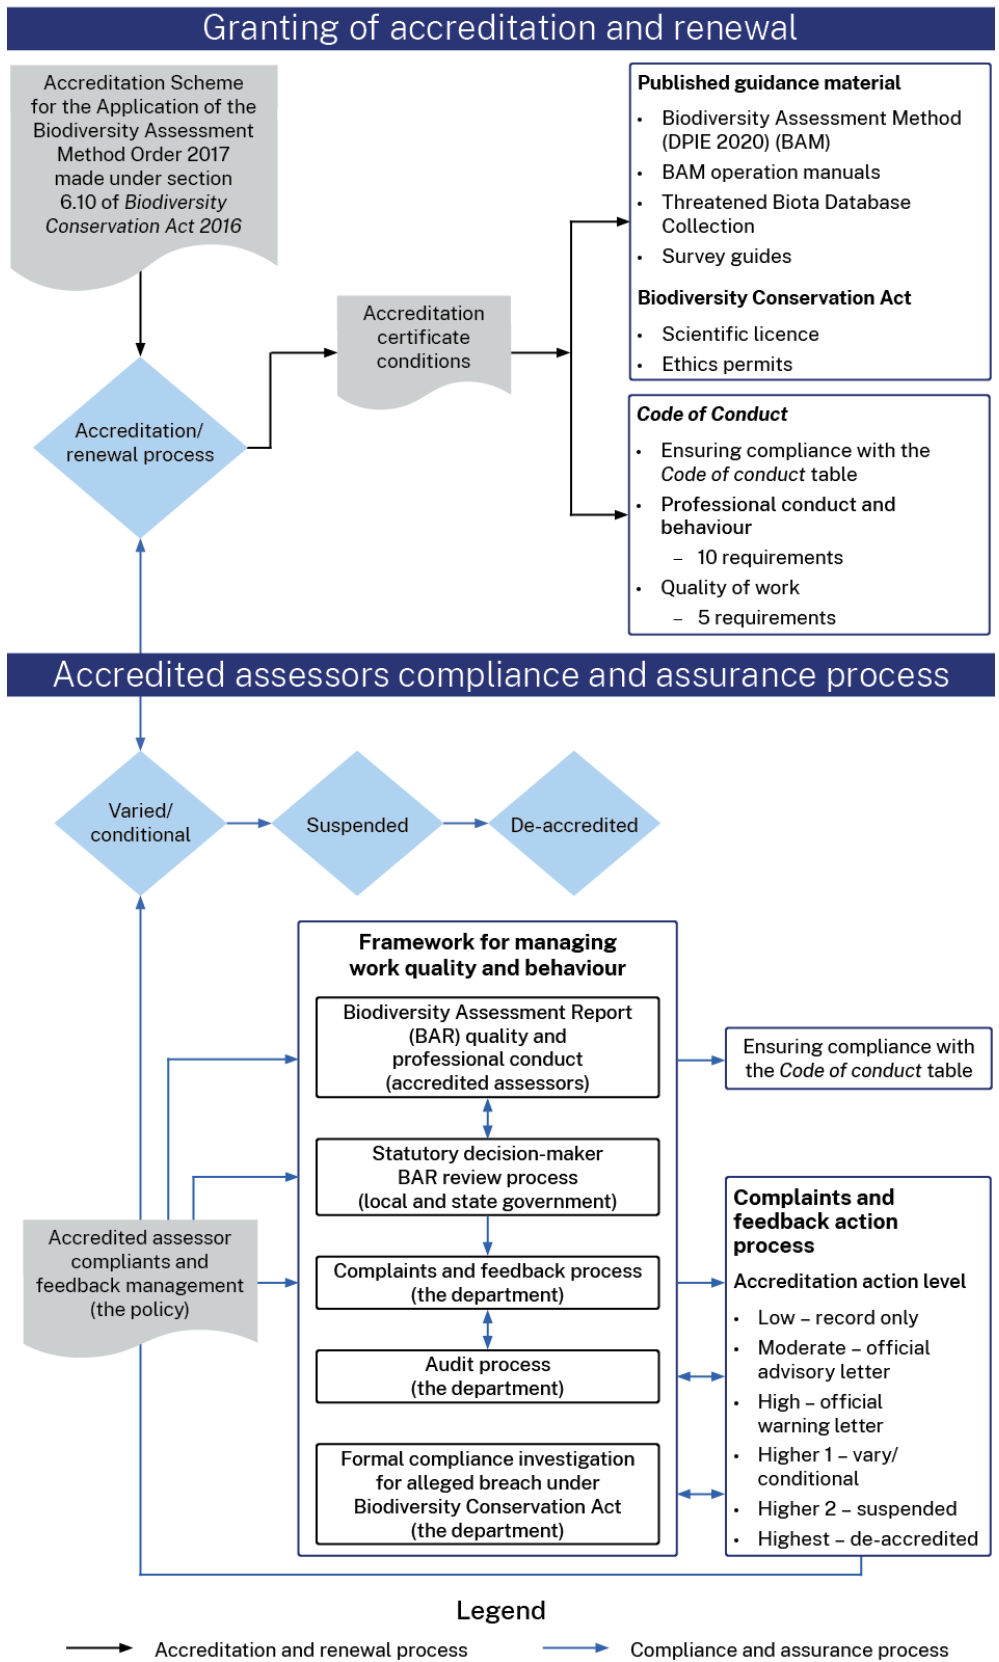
Granting of accreditation and renewal

Accreditation Scheme for the Application of the Biodiversity Assessment Method Order 2017 made under section 6.10 of *Biodiversity Conservation Act 2016*

Accreditation/ renewal process

Accreditation certificate conditions

**Published guidance material**
- Biodiversity Assessment Method (DPIE 2020) (BAM)
- BAM operation manuals
- Threatened Biota Database Collection
- Survey guides

**Biodiversity Conservation Act**
- Scientific licence
- Ethics permits

***Code of Conduct***
- Ensuring compliance with the *Code of conduct* table
- Professional conduct and behaviour
  – 10 requirements
- Quality of work
  – 5 requirements

Accredited assessors compliance and assurance process

Varied/ conditional

Suspended

De-accredited

**Framework for managing work quality and behaviour**

Biodiversity Assessment Report (BAR) quality and professional conduct (accredited assessors)

Statutory decision-maker BAR review process (local and state government)

Complaints and feedback process (the department)

Audit process (the department)

Formal compliance investigation for alleged breach under Biodiversity Conservation Act (the department)

Accredited assessor compliants and feedback management (the policy)

Ensuring compliance with the *Code of conduct* table

**Complaints and feedback action process**

**Accreditation action level**
- Low – record only
- Moderate – official advisory letter
- High – official warning letter
- Higher 1 – vary/ conditional
- Higher 2 – suspended
- Highest – de-accredited

Legend

Accreditation and renewal process

Compliance and assurance process